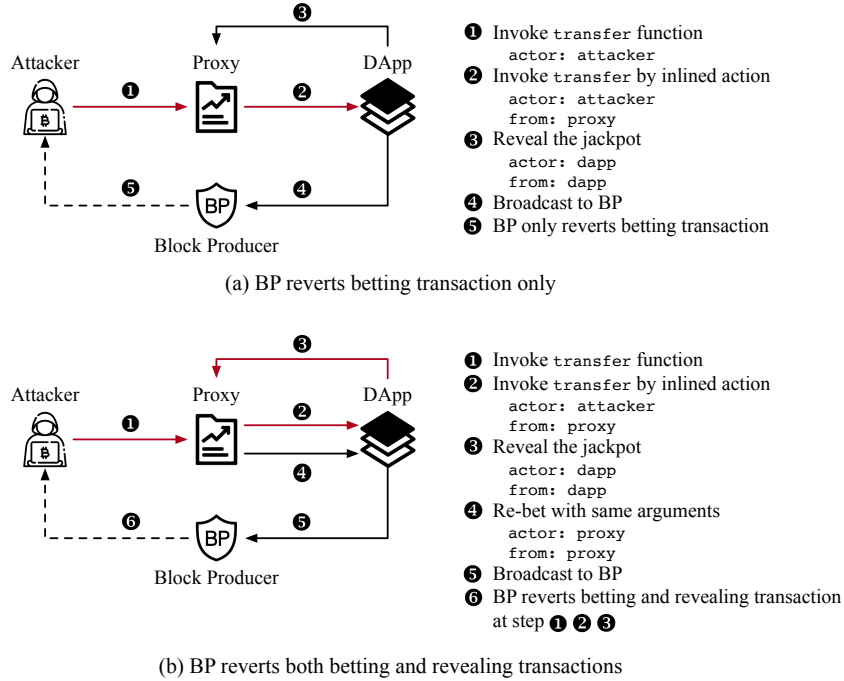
❸

Attacker

Proxy

DApp

❶

❷

❺

❹

BP

Block Producer

❶ Invoke transfer function
actor: attacker
❷ Invoke transfer by inlined action
actor: attacker
from: proxy
❸ Reveal the jackpot
actor: dapp
from: dapp
❹ Broadcast to BP
❺ BP only reverts betting transaction

(a) BP reverts betting transaction only

❸

Attacker

Proxy

DApp

❶

❷

❹

❻

❺

BP

Block Producer

❶ Invoke transfer function
❷ Invoke transfer by inlined action
actor: attacker
from: proxy
❸ Reveal the jackpot
actor: dapp
from: dapp
❹ Re-bet with same arguments
actor: proxy
from: proxy
❺ Broadcast to BP
❻ BP reverts betting and revealing transaction at step ❶ ❷ ❸

(b) BP reverts both betting and revealing transactions